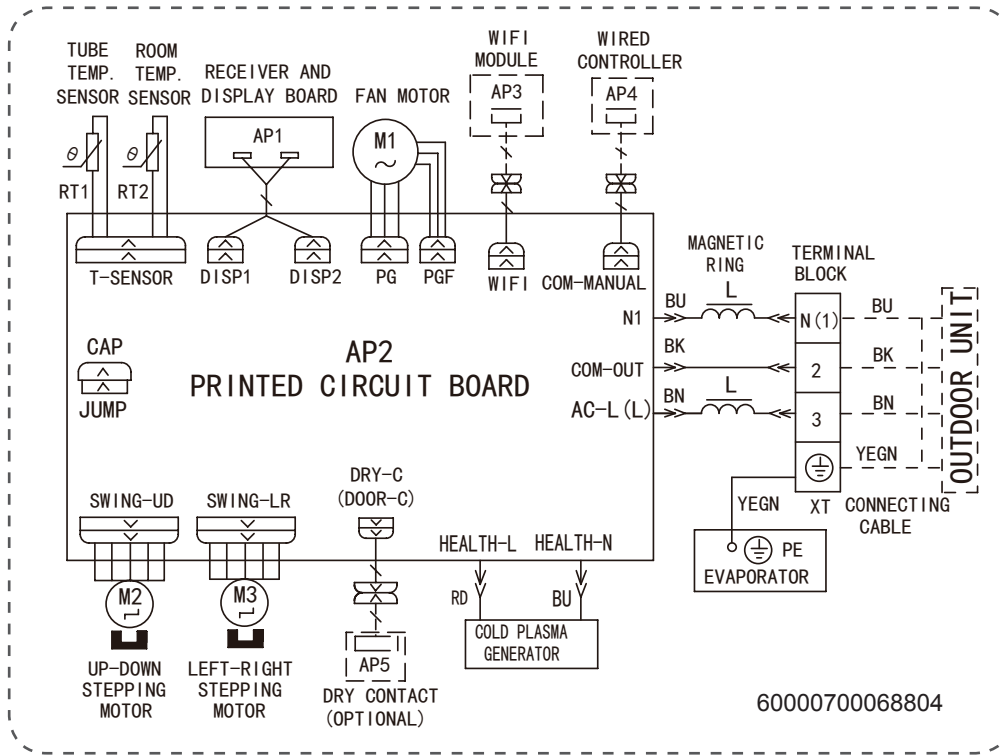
TUBE TEMP. SENSOR

ROOM TEMP. SENSOR

RECEIVER AND DISPLAY BOARD

FAN MOTOR

WIFI MODULE

WIRED CONTROLLER

AP3

AP4

$\theta$

$\theta$

RT1

RT2

AP1

M1

~

T-SENSOR

DISP1

DISP2

PG

PGF

WIFI

COM-MANUAL

MAGNETIC RING

TERMINAL BLOCK

BU

L

N(1)

BU

N1

OUTDOOR UNIT

CAP

JUMP

AP2
PRINTED CIRCUIT BOARD

BK

COM-OUT

2

BK

BN

L

AC-L(L)

3

BN

YEGN

DRY-C (DOOR-C)

SWING-UD

SWING-LR

YEGN

XT

CONNECTING CABLE

HEALTH-L

HEALTH-N

PE

EVAPORATOR

M2

M3

RD

BU

COLD PLASMA GENERATOR

AP5

UP-DOWN STEPPING MOTOR

LEFT-RIGHT STEPPING MOTOR

DRY CONTACT (OPTIONAL)

60000700068804